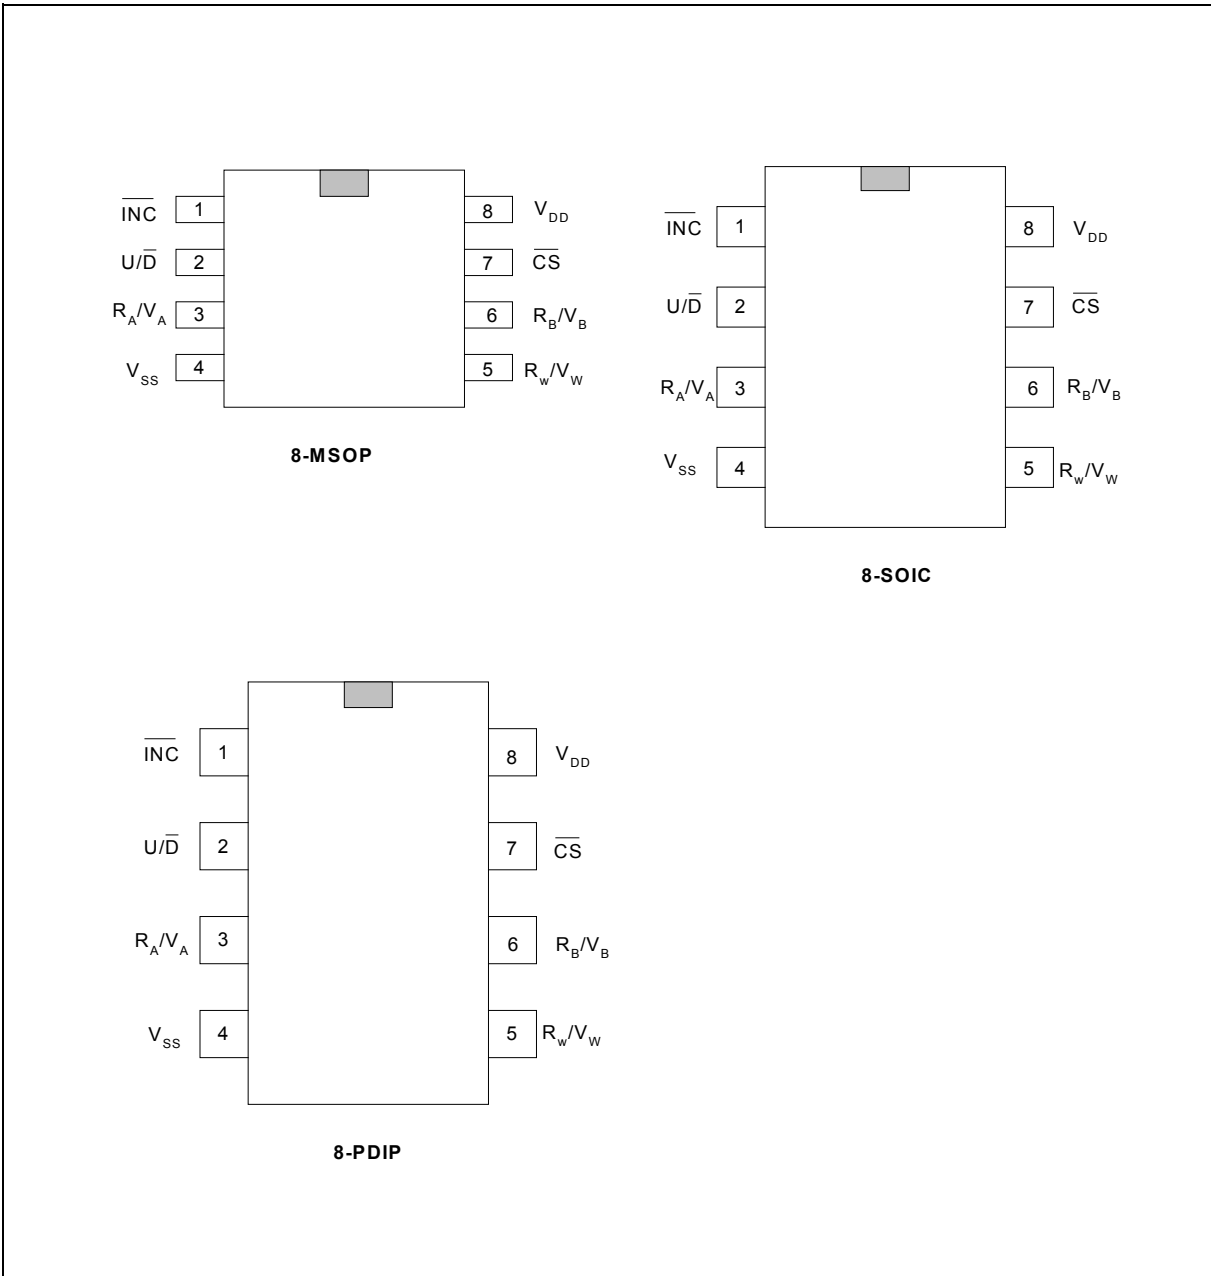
$\overline{INC}$ 1
$U/\overline{D}$ 2
$R_A/V_A$ 3
$V_{SS}$ 4
8 $V_{DD}$
7 $\overline{CS}$
6 $R_B/V_B$
5 $R_w/V_W$

8-MSOP

$\overline{INC}$ 1
$U/\overline{D}$ 2
$R_A/V_A$ 3
$V_{SS}$ 4
8 $V_{DD}$
7 $\overline{CS}$
6 $R_B/V_B$
5 $R_w/V_W$

8-SOIC

$\overline{INC}$ 1
$U/\overline{D}$ 2
$R_A/V_A$ 3
$V_{SS}$ 4
8 $V_{DD}$
7 $\overline{CS}$
6 $R_B/V_B$
5 $R_w/V_W$

8-PDIP